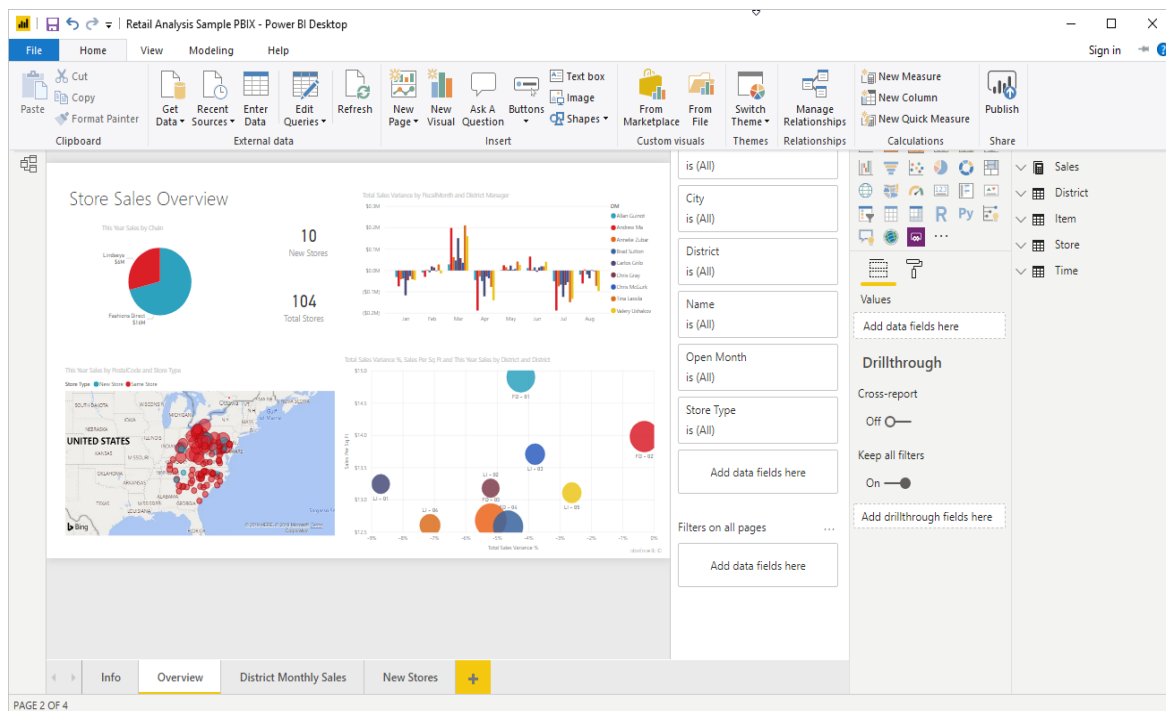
Retail Analysis Sample PBIX - Power BI Desktop

File Home View Modeling Help

Sign in

Paste Cut Copy Format Painter
Clipboard

Get Data Recent Sources Enter Data Edit Queries Refresh
External data

New Page New Visual Ask A Question Buttons Text box Image Shapes
Insert

From Marketplace From File
Custom visuals

Switch Theme
Themes

Manage Relationships
Relationships

New Measure New Column New Quick Measure
Calculations

Publish
Share

Store Sales Overview

This Year Sales by Chain

Lindseys $6M

Fashions Direct $16M

10
New Stores

104
Total Stores

Total Sales Variance by FiscalMonth and District Manager

DM
Allan Guinot
Andrew Ma
Annelie Zubar
Brad Sutton
Carlos Grilo
Chris Gray
Chris McGurk
Tina Lassila
Valery Ushakov

$1.0M
$0.5M
$0.0M
($0.5M)
($1.0M)
($1.5M)

Jan Feb Mar Apr May Jun Jul Aug

This Year Sales by PostalCode and Store Type

Store Type New Store Same Store

UNITED STATES

Bing

Total Sales Variance %, Sales Per Sq Ft and This Year Sales by District and District

FD - 01
FD - 02
LI - 03
LI - 01
LI - 02
FD - 03
LI - 05
LI - 04
FD - 04

Sales Per Sq Ft
Total Sales Variance %

is (All)

City
is (All)

District
is (All)

Name
is (All)

Open Month
is (All)

Store Type
is (All)

Add data fields here

Filters on all pages

Add data fields here

Values

Add data fields here

Drillthrough

Cross-report

Off

Keep all filters

On

Add drillthrough fields here

Sales
District
Item
Store
Time

Info Overview District Monthly Sales New Stores

PAGE 2 OF 4